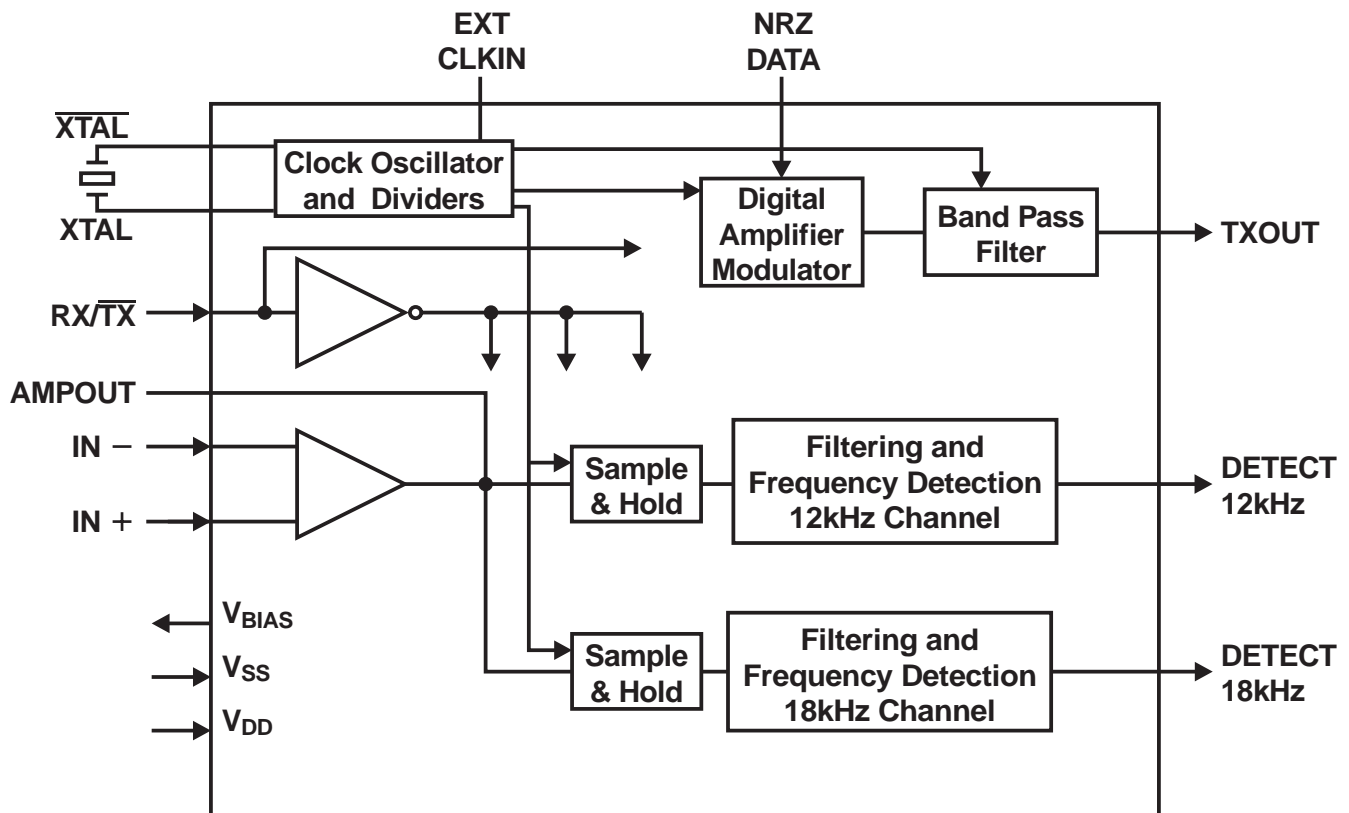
EXT CLKIN

NRZ DATA

$\overline{XTAL}$

XTAL

Clock Oscillator and Dividers

Digital Amplifier Modulator

Band Pass Filter

TXOUT

RX/$\overline{TX}$

AMPOUT

IN −

IN +

Sample & Hold

Filtering and Frequency Detection 12kHz Channel

DETECT 12kHz

$V_{BIAS}$

$V_{SS}$

$V_{DD}$

Sample & Hold

Filtering and Frequency Detection 18kHz Channel

DETECT 18kHz